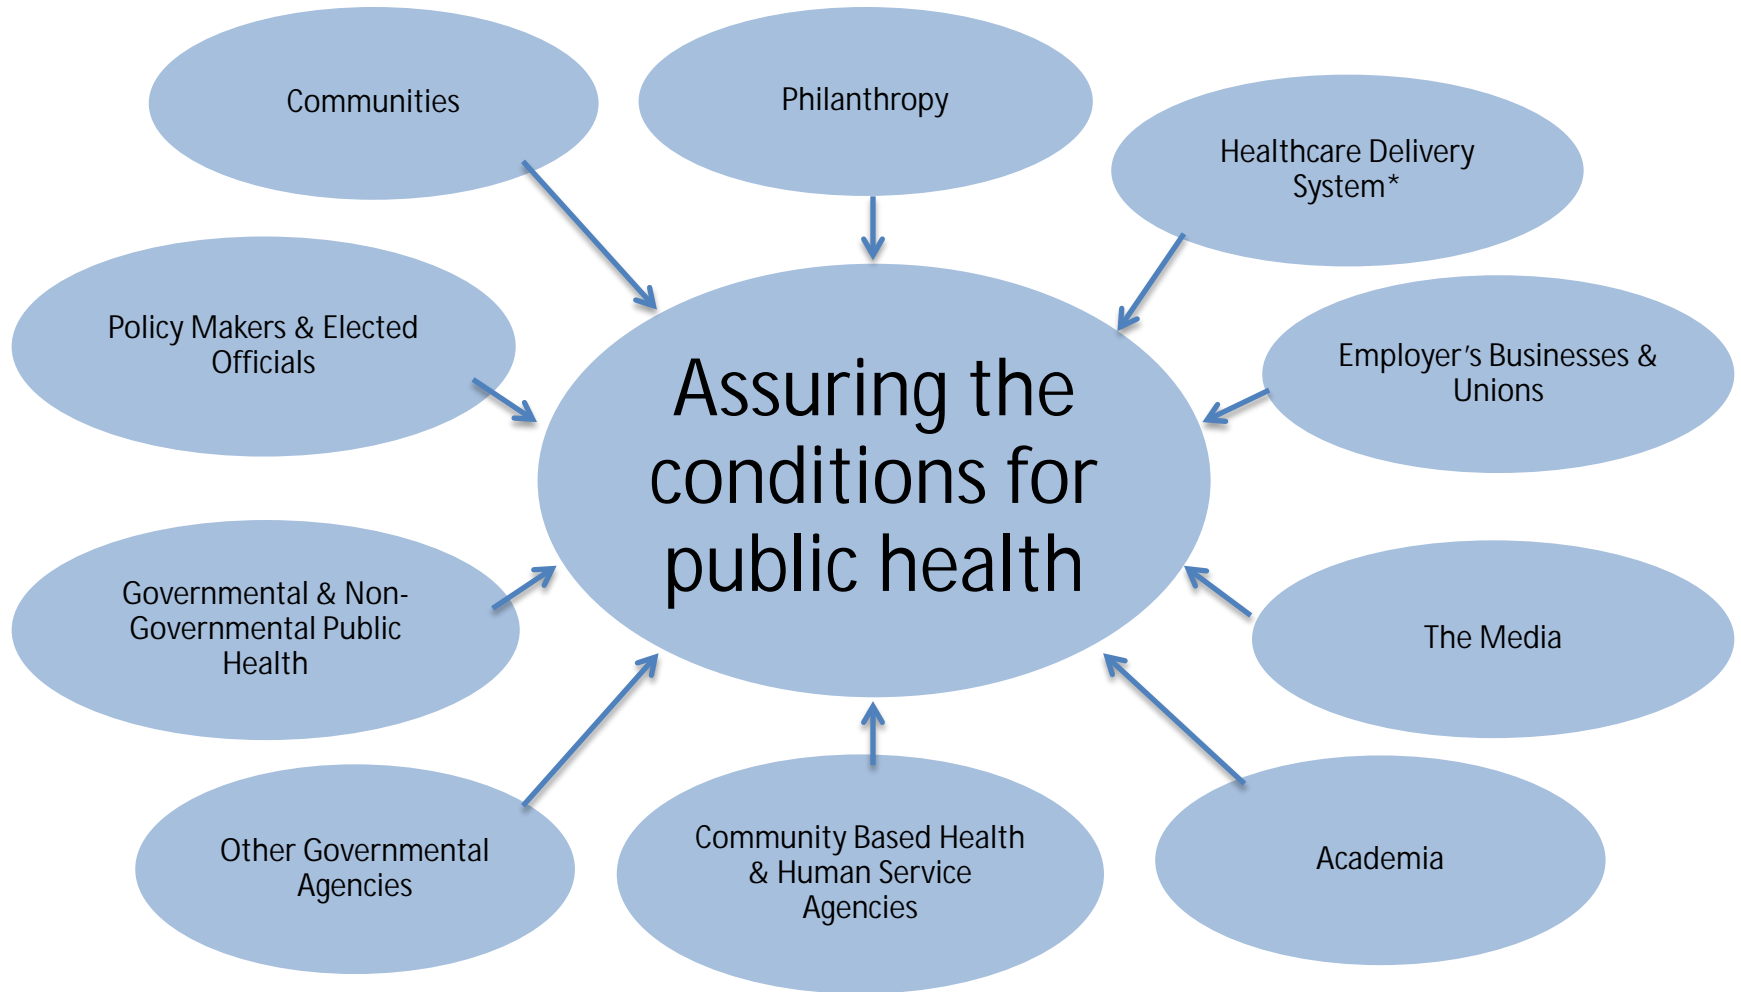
Communities

Philanthropy

Healthcare Delivery System*

Policy Makers & Elected Officials

Assuring the conditions for public health

Employer's Businesses & Unions

Governmental & Non-Governmental Public Health

The Media

Other Governmental Agencies

Community Based Health & Human Service Agencies

Academia